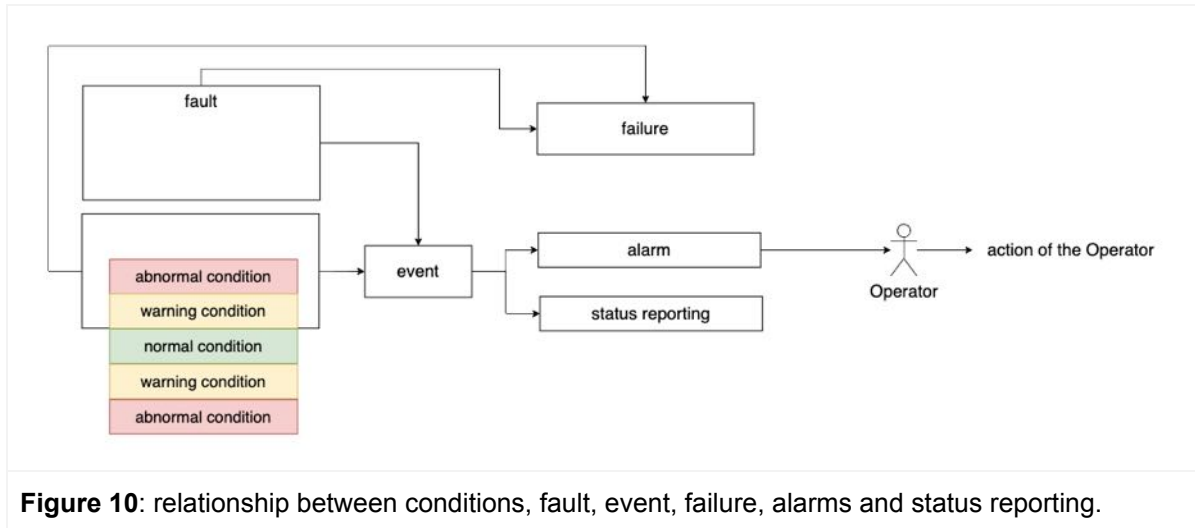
fault

failure

abnormal condition

warning condition

normal condition

warning condition

abnormal condition

event

alarm

status reporting

Operator

action of the Operator

**Figure 10**: relationship between conditions, fault, event, failure, alarms and status reporting.